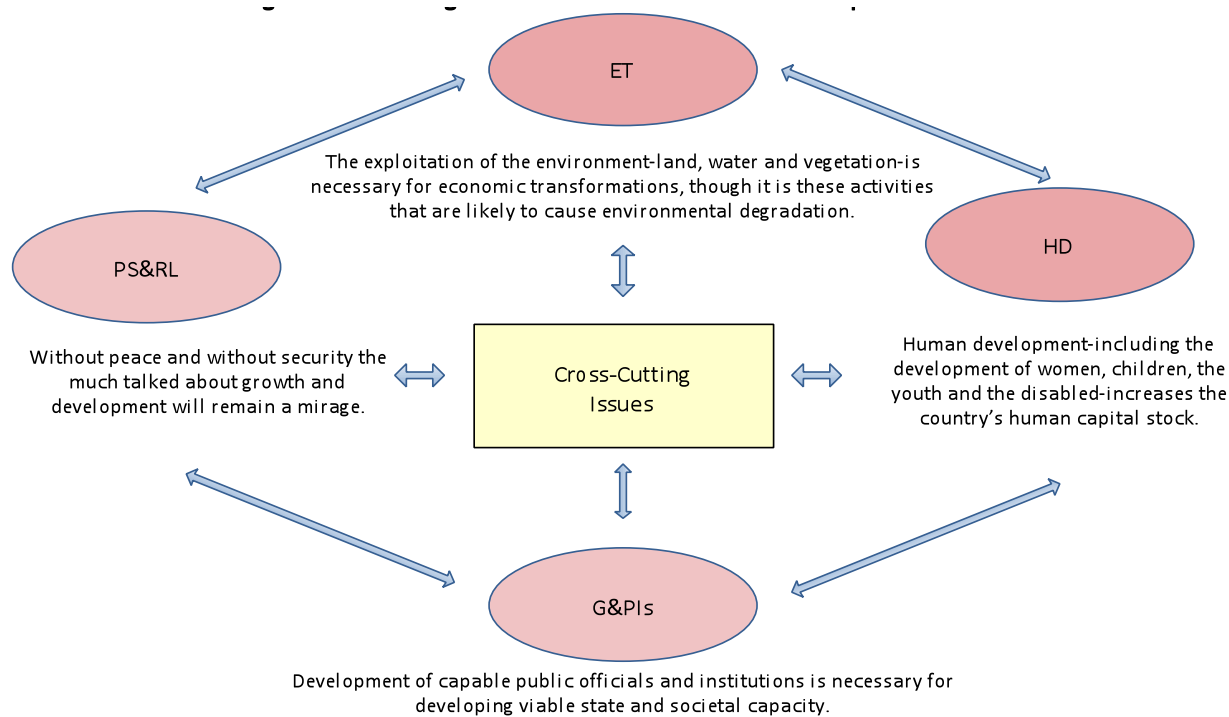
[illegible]

ET

The exploitation of the environment-land, water and vegetation-is necessary for economic transformations, though it is these activities that are likely to cause environmental degradation.

PS&RL

HD

Without peace and without security the much talked about growth and development will remain a mirage.

Cross-Cutting Issues

Human development-including the development of women, children, the youth and the disabled-increases the country's human capital stock.

G&PIs

Development of capable public officials and institutions is necessary for developing viable state and societal capacity.